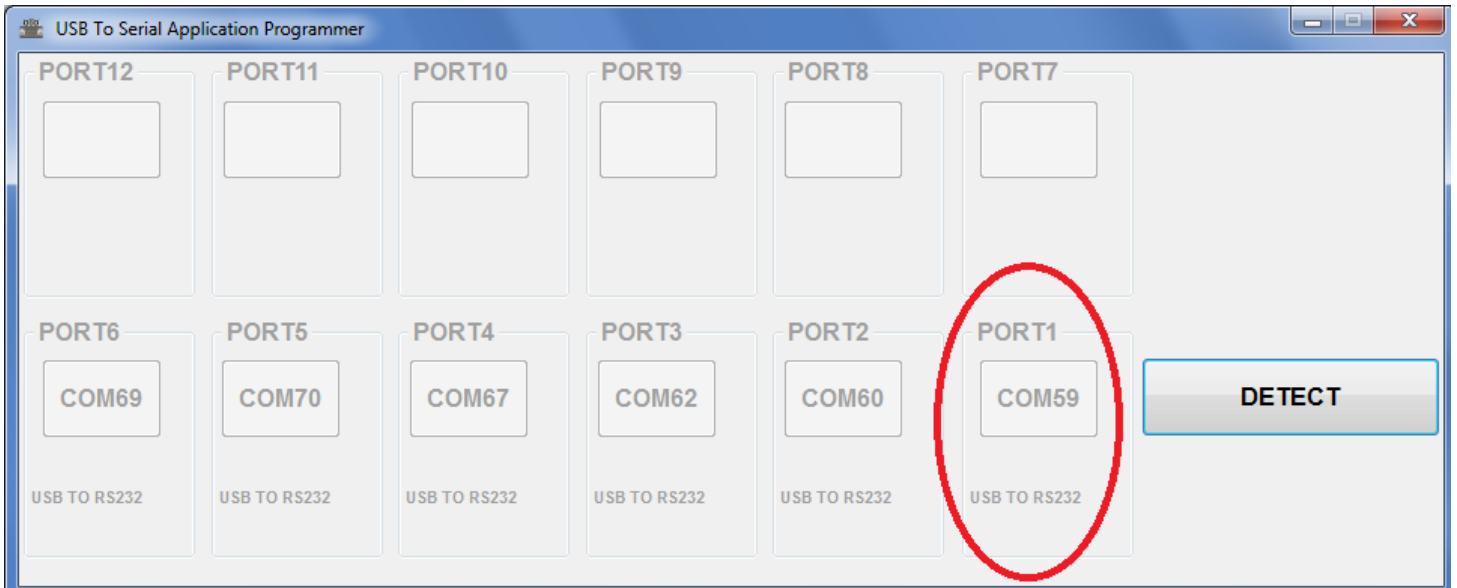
USB To Serial Application Programmer

PORT12 PORT11 PORT10 PORT9 PORT8 PORT7

PORT6
COM69
USB TO RS232

PORT5
COM70
USB TO RS232

PORT4
COM67
USB TO RS232

PORT3
COM62
USB TO RS232

PORT2
COM60
USB TO RS232

PORT1
COM59
USB TO RS232

DETECT